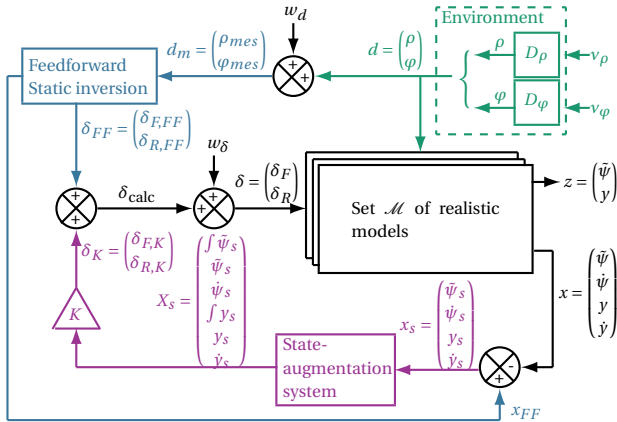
$w_d$

Environment

$d_m = \begin{pmatrix}\rho_{mes}\\ \varphi_{mes}\end{pmatrix}$

$d = \begin{pmatrix}\rho\\ \varphi\end{pmatrix}$

$\rho$ $D_\rho$ $\nu_\rho$

$\varphi$ $D_\varphi$ $\nu_\varphi$

Feedforward Static inversion

$\delta_{FF} = \begin{pmatrix}\delta_{F,FF}\\ \delta_{R,FF}\end{pmatrix}$

$w_\delta$

$\delta_{\text{calc}}$

$\delta = \begin{pmatrix}\delta_F\\ \delta_R\end{pmatrix}$

Set $\mathcal{M}$ of realistic models

$z = \begin{pmatrix}\tilde{\psi}\\ y\end{pmatrix}$

$\delta_K = \begin{pmatrix}\delta_{F,K}\\ \delta_{R,K}\end{pmatrix}$

$X_s = \begin{pmatrix}\int\tilde{\psi}_s\\ \tilde{\psi}_s\\ \dot{\psi}_s\\ \int y_s\\ y_s\\ \dot{y}_s\end{pmatrix}$

$K$

$x = \begin{pmatrix}\tilde{\psi}\\ \dot{\psi}\\ y\\ \dot{y}\end{pmatrix}$

$x_s = \begin{pmatrix}\tilde{\psi}_s\\ \dot{\psi}_s\\ y_s\\ \dot{y}_s\end{pmatrix}$

State-augmentation system

+ + + + + + + -

$x_{FF}$